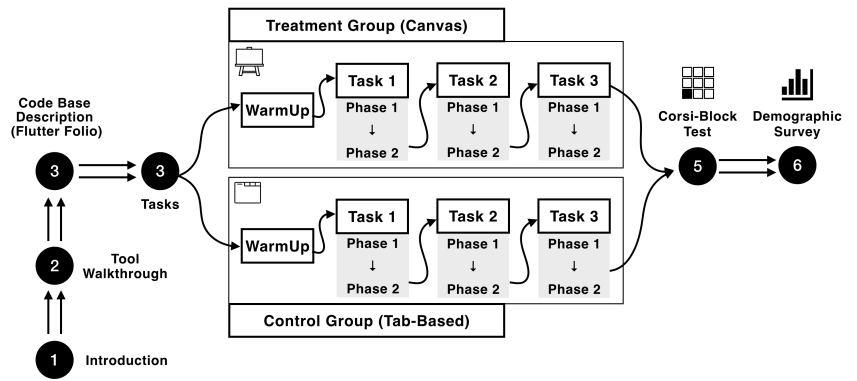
Treatment Group (Canvas)

Code Base Description (Flutter Folio)

3

3

Tasks

WarmUp

Task 1
Phase 1
↓
Phase 2

Task 2
Phase 1
↓
Phase 2

Task 3
Phase 1
↓
Phase 2

Corsi-Block Test

Demographic Survey

5

6

WarmUp

Task 1
Phase 1
↓
Phase 2

Task 2
Phase 1
↓
Phase 2

Task 3
Phase 1
↓
Phase 2

2

Tool Walkthrough

Control Group (Tab-Based)

1

Introduction